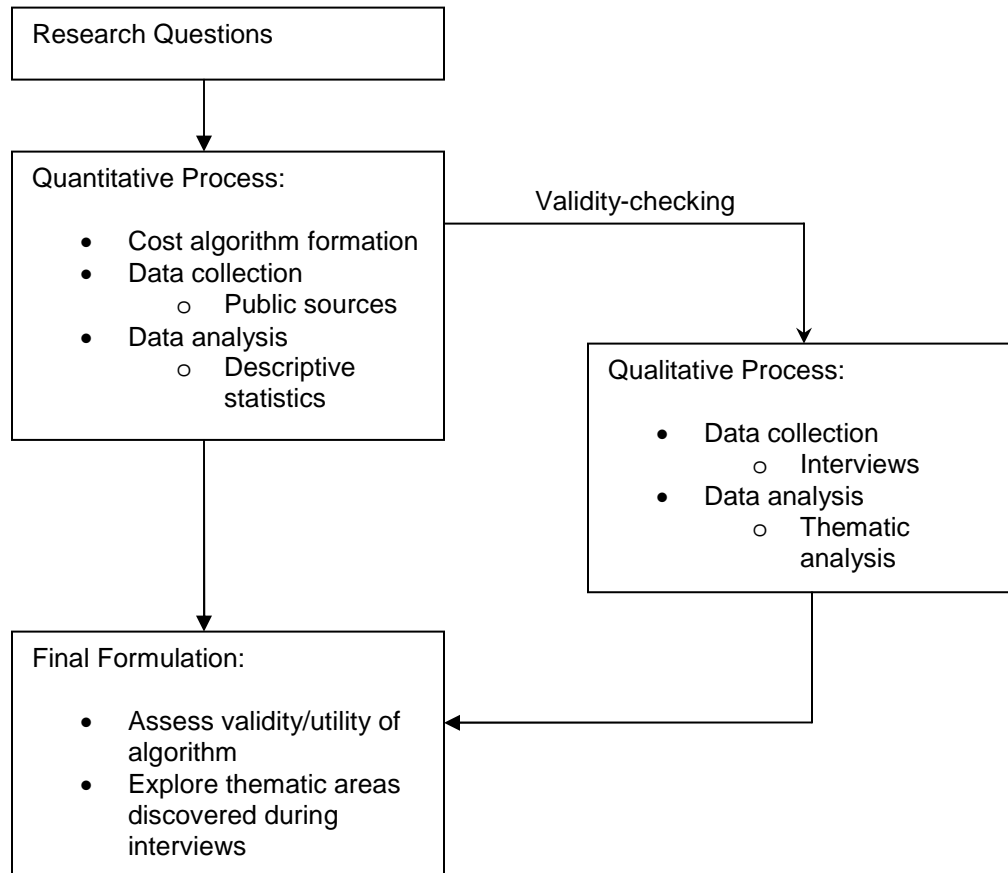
Research Questions

Quantitative Process:

- Cost algorithm formation
- Data collection
  - Public sources
- Data analysis
  - Descriptive statistics

Validity-checking

Qualitative Process:

- Data collection
  - Interviews
- Data analysis
  - Thematic analysis

Final Formulation:

- Assess validity/utility of algorithm
- Explore thematic areas discovered during interviews